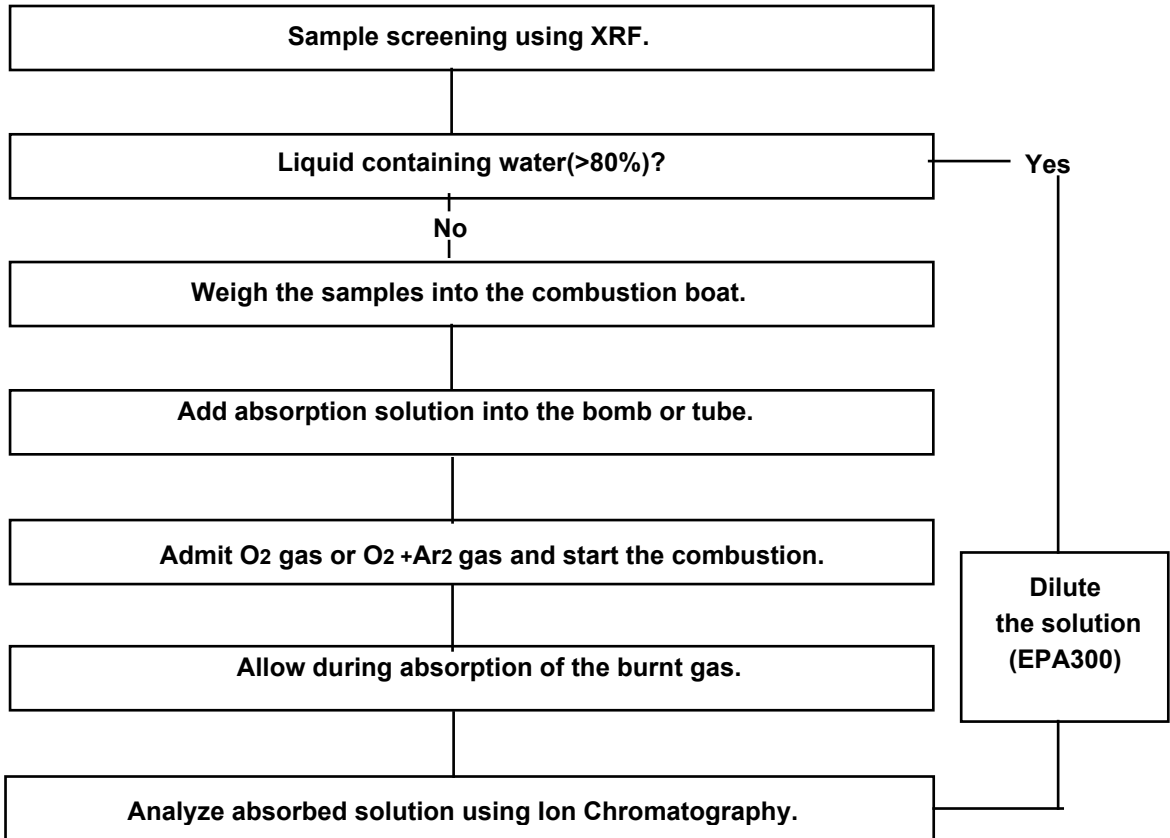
Sample screening using XRF.

Liquid containing water(>80%)?

Yes

No

Weigh the samples into the combustion boat.

Add absorption solution into the bomb or tube.

Admit $O_2$ gas or $O_2$ +$Ar_2$ gas and start the combustion.

Dilute the solution (EPA300)

Allow during absorption of the burnt gas.

Analyze absorbed solution using Ion Chromatography.